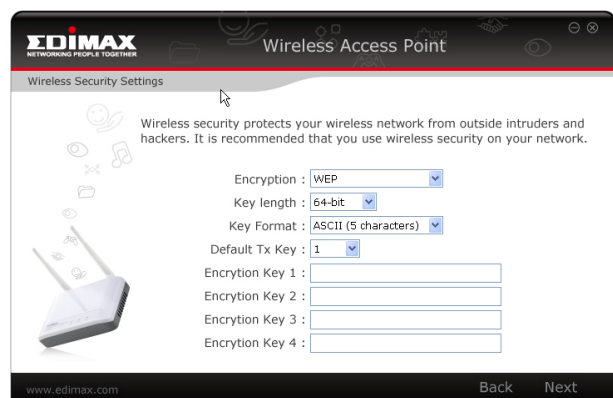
EDIMAX
NETWORKING PEOPLE TOGETHER

Wireless Access Point

Wireless Security Settings

Wireless security protects your wireless network from outside intruders and hackers. It is recommended that you use wireless security on your network.

Encryption : WEP
Key length : 64-bit
Key Format : ASCII (5 characters)
Default Tx Key : 1
Encrytion Key 1 :
Encrytion Key 2 :
Encrytion Key 3 :
Encrytion Key 4 :

www.edimax.com

Back Next